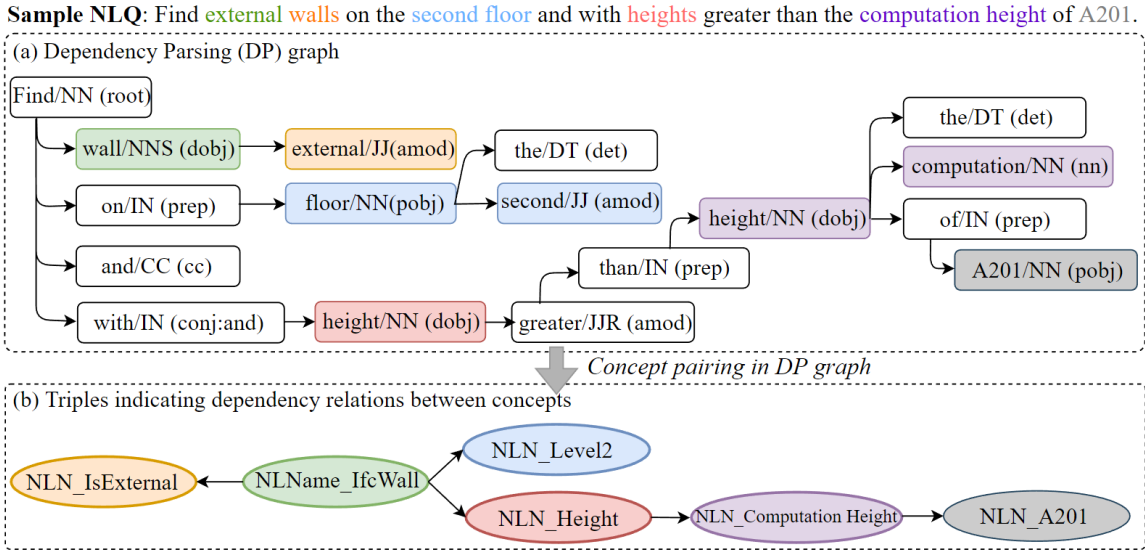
**Sample NLQ**: Find external walls on the second floor and with heights greater than the computation height of A201.

(a) Dependency Parsing (DP) graph

Find/NN (root)

wall/NNS (dobj)

external/JJ(amod)

the/DT (det)

on/IN (prep)

floor/NN(pobj)

second/JJ (amod)

and/CC (cc)

with/IN (conj:and)

height/NN (dobj)

greater/JJR (amod)

than/IN (prep)

height/NN (dobj)

the/DT (det)

computation/NN (nn)

of/IN (prep)

A201/NN (pobj)

Concept pairing in DP graph

(b) Triples indicating dependency relations between concepts

NLN_IsExternal

NLName_IfcWall

NLN_Level2

NLN_Height

NLN_Computation Height

NLN_A201